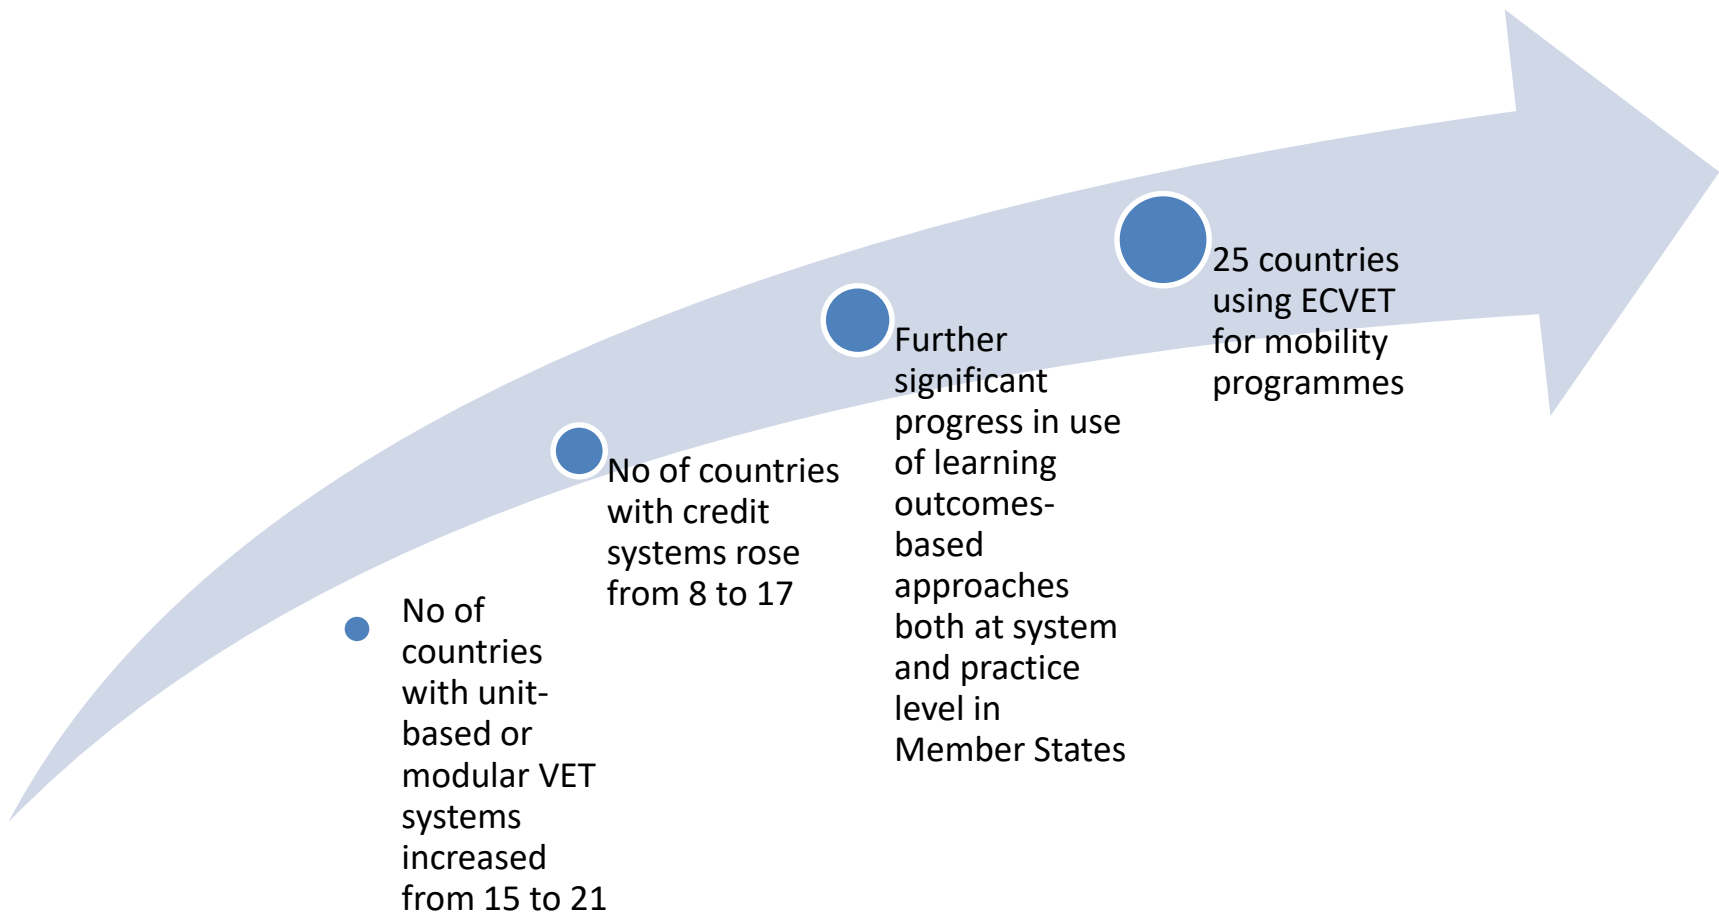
No of countries with unit-based or modular VET systems increased from 15 to 21

No of countries with credit systems rose from 8 to 17

Further significant progress in use of learning outcomes-based approaches both at system and practice level in Member States

25 countries using ECVET for mobility programmes